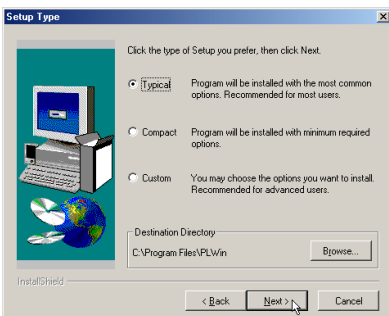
Setup Type

Click the type of Setup you prefer, then click Next.

Typical Program will be installed with the most common options. Recommended for most users.

Compact Program will be installed with minimum required options.

Custom You may choose the options you want to install. Recommended for advanced users.

Destination Directory
C:\Program Files\PLWin
Browse...

InstallShield

< Back Next > Cancel